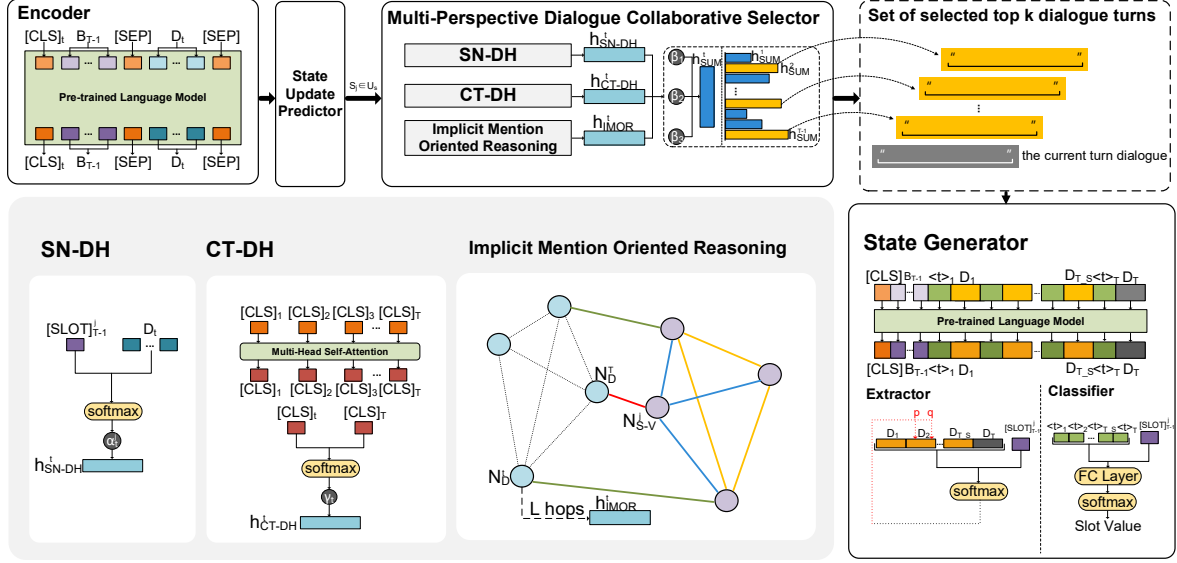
Encoder

$[CLS]_t$ $B_{T-1}$ [SEP] $D_t$ [SEP]

Pre-trained Language Model

$[CLS]_t$ $B_{T-1}$ [SEP] $D_t$ [SEP]

State Update Predictor

$S_j \in U_s$

Multi-Perspective Dialogue Collaborative Selector

SN-DH

$h^t_{SN-DH}$

CT-DH

$h^t_{CT-DH}$

Implicit Mention Oriented Reasoning

$h^t_{IMOR}$

$\beta_1$ $\beta_2$ $\beta_3$

$h^t_{SUM}$

$h^1_{SUM}$ $h^2_{SUM}$ $h^{T-1}_{SUM}$

Set of selected top k dialogue turns

" "

" "

" "

" " the current turn dialogue

State Generator

[CLS] $B_{T-1}$ $<t>_1$ $D_1$ $D_{T\_S}$ $<t>_T$ $D_T$

Pre-trained Language Model

[CLS] $B_{T-1}$ $<t>_1$ $D_1$ $D_{T\_S}$ $<t>_T$ $D_T$

Extractor

p q

$D_1$ $D_2$ $D_{T\_S}$ $D_T$ $[SLOT]^j_{T-1}$

softmax

Classifier

$<t>_1$ $<t>_2$ $<t>_{T\_S}$ $<t>_T$ $[SLOT]^j_{T-1}$

FC Layer

softmax

Slot Value

SN-DH

$[SLOT]^j_{T-1}$ $D_t$

softmax

$\alpha^j_t$

$h^t_{SN-DH}$

CT-DH

$[CLS]_1$ $[CLS]_2$ $[CLS]_3$ $[CLS]_T$

Multi-Head Self-Attention

$[CLS]_1$ $[CLS]_2$ $[CLS]_3$ $[CLS]_T$

$[CLS]_t$ $[CLS]_T$

softmax

$\gamma_t$

$h^t_{CT-DH}$

Implicit Mention Oriented Reasoning

$N^T_D$

$N^j_{S-V}$

$N^t_D$

L hops $h^t_{IMOR}$